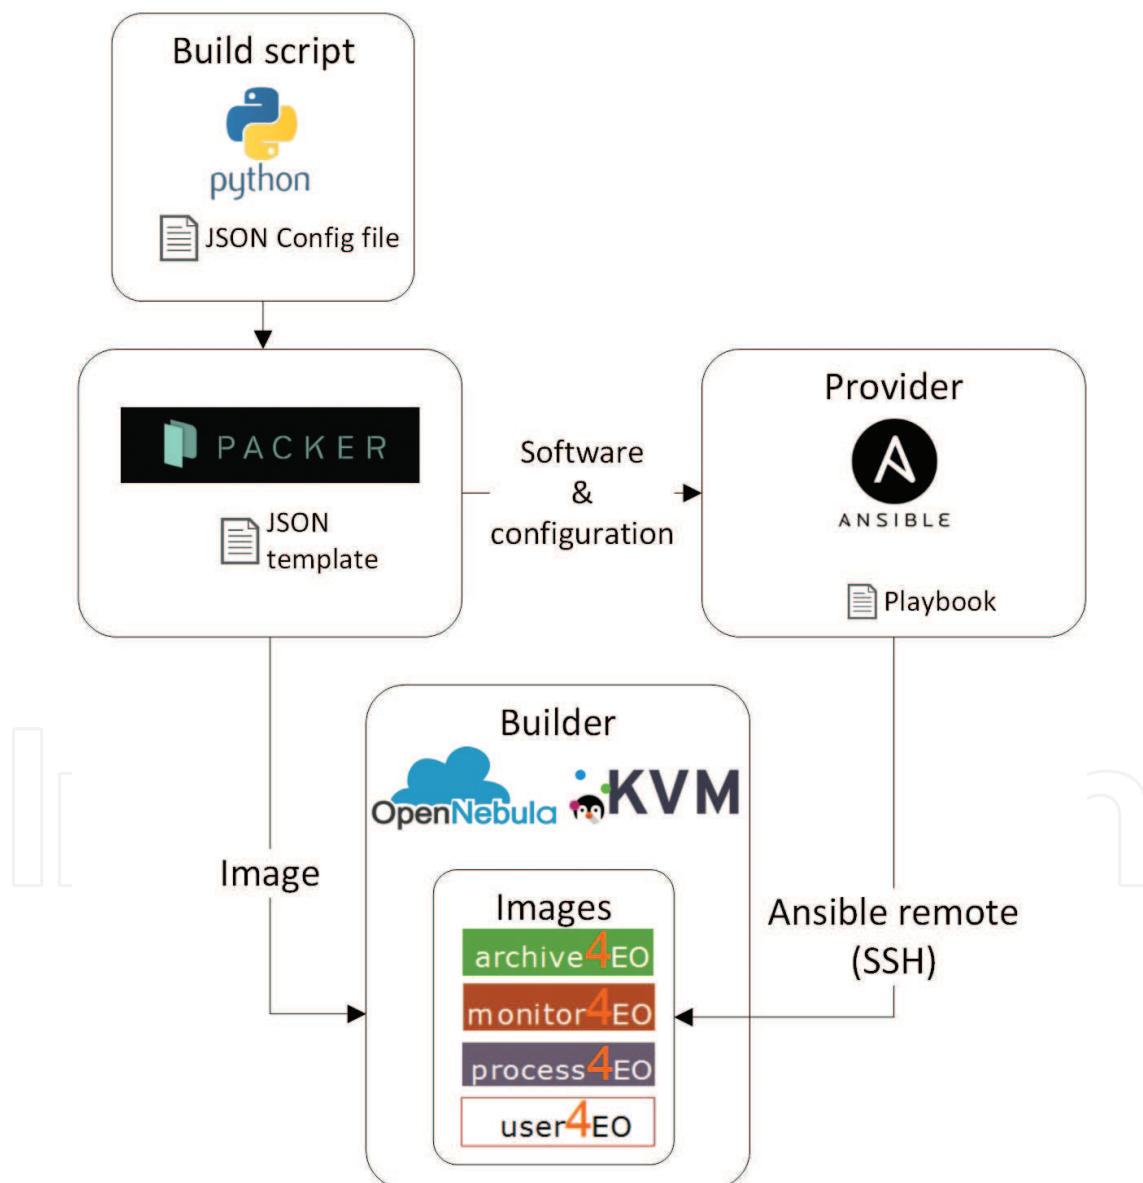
Build script

python

JSON Config file

PACKER

JSON template

Software & configuration

Provider

ANSIBLE

Playbook

Image

Builder

OpenNebula

KVM

Images

archive4EO

monitor4EO

process4EO

user4EO

Ansible remote (SSH)